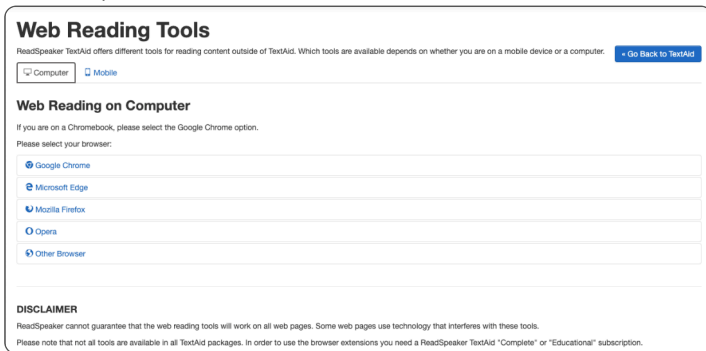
Web Reading Tools

ReadSpeaker TextAid offers different tools for reading content outside of TextAid. Which tools are available depends on whether you are on a mobile device or a computer.

« Go Back to TextAid

Computer

Mobile

Web Reading on Computer

If you are on a Chromebook, please select the Google Chrome option.

Please select your browser:

Google Chrome

Microsoft Edge

Mozilla Firefox

Opera

Other Browser

DISCLAIMER

ReadSpeaker cannot guarantee that the web reading tools will work on all web pages. Some web pages use technology that interferes with these tools.

Please note that not all tools are available in all TextAid packages. In order to use the browser extensions you need a ReadSpeaker TextAid "Complete" or "Educational" subscription.